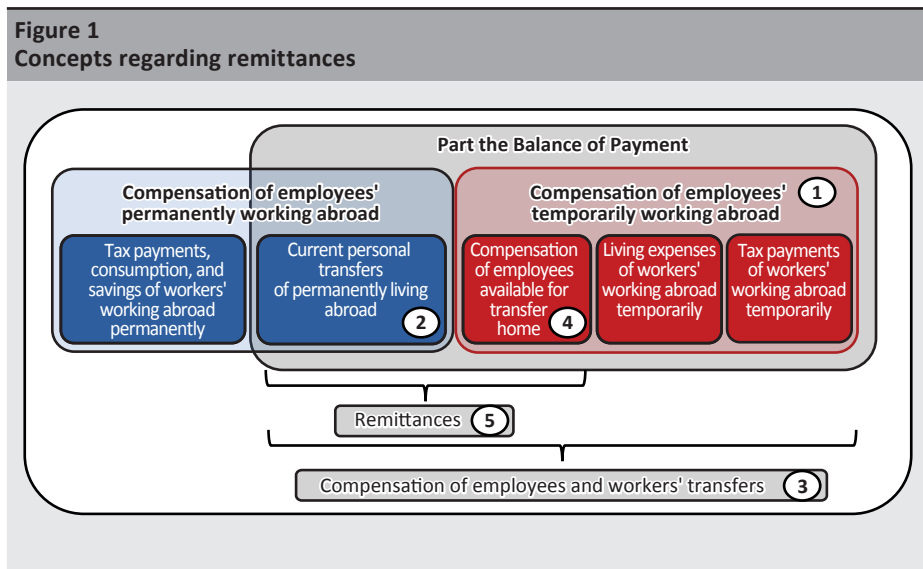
Figure 1
Concepts regarding remittances

Part the Balance of Payment

Compensation of employees' permanently working abroad

Compensation of employees' temporarily working abroad 1

Tax payments, consumption, and savings of workers' working abroad permanently

Current personal transfers of permanently living abroad 2

Compensation of employees available for transfer home 4

Living expenses of workers' working abroad temporarily

Tax payments of workers' working abroad temporarily

Remittances 5

Compensation of employees and workers' transfers 3